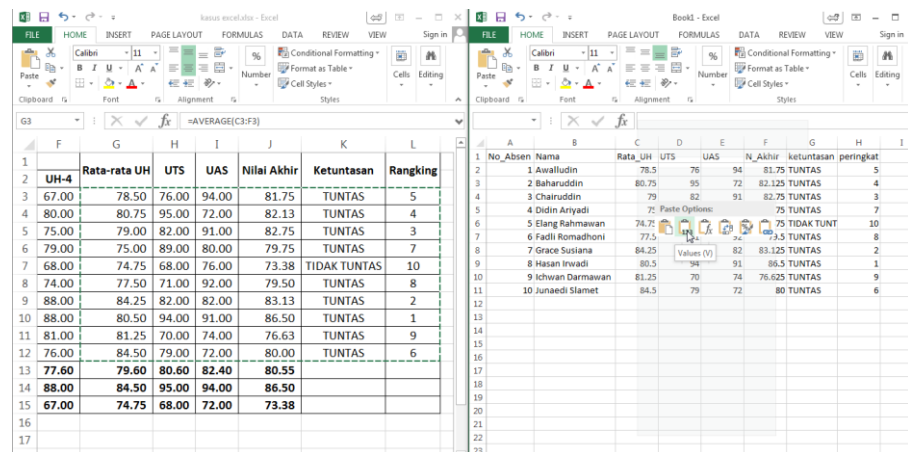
kasus excel.xlsx - Excel

FILE HOME INSERT PAGE LAYOUT FORMULAS DATA REVIEW VIEW Sign in

Calibri 11 Paste B I U A A Clipboard Font Alignment Number Conditional Formatting Format as Table Cell Styles Styles Cells Editing

G3 fx =AVERAGE(C3:F3)

| | F | G | H | I | J | K | L |
|---|---|---|---|---|---|---|---|
| 1 | | Rata-rata UH | UTS | UAS | Nilai Akhir | Ketuntasan | Rangking |
| 2 | UH-4 | | | | | | |
| 3 | 67.00 | 78.50 | 76.00 | 94.00 | 81.75 | TUNTAS | 5 |
| 4 | 80.00 | 80.75 | 95.00 | 72.00 | 82.13 | TUNTAS | 4 |
| 5 | 75.00 | 79.00 | 82.00 | 91.00 | 82.75 | TUNTAS | 3 |
| 6 | 79.00 | 75.00 | 89.00 | 80.00 | 79.75 | TUNTAS | 7 |
| 7 | 68.00 | 74.75 | 68.00 | 76.00 | 73.38 | TIDAK TUNTAS | 10 |
| 8 | 74.00 | 77.50 | 71.00 | 92.00 | 79.50 | TUNTAS | 8 |
| 9 | 88.00 | 84.25 | 82.00 | 82.00 | 83.13 | TUNTAS | 2 |
| 10 | 88.00 | 80.50 | 94.00 | 91.00 | 86.50 | TUNTAS | 1 |
| 11 | 81.00 | 81.25 | 70.00 | 74.00 | 76.63 | TUNTAS | 9 |
| 12 | 76.00 | 84.50 | 79.00 | 72.00 | 80.00 | TUNTAS | 6 |
| 13 | 77.60 | 79.60 | 80.60 | 82.40 | 80.55 | | |
| 14 | 88.00 | 84.50 | 95.00 | 94.00 | 86.50 | | |
| 15 | 67.00 | 74.75 | 68.00 | 72.00 | 73.38 | | |
| 16 | | | | | | | |
| 17 | | | | | | | |

Book1 - Excel

FILE HOME INSERT PAGE LAYOUT FORMULAS DATA REVIEW VIEW Sign in

Calibri 11 Paste B I U A A Clipboard Font Alignment Number Conditional Formatting Format as Table Cell Styles Styles Cells Editing

fx

| | A | B | C | D | E | F | G | H | I |
|---|---|---|---|---|---|---|---|---|---|
| 1 | No_Absen | Nama | Rata_UH | UTS | UAS | N_Akhir | ketuntasan | peringkat | |
| 2 | 1 | Awalludin | 78.5 | 76 | 94 | 81.75 | TUNTAS | 5 | |
| 3 | 2 | Baharuddin | 80.75 | 95 | 72 | 82.125 | TUNTAS | 4 | |
| 4 | 3 | Chairuddin | 79 | 82 | 91 | 82.75 | TUNTAS | 3 | |
| 5 | 4 | Didin Ariyadi | 75 | | | 75 | TUNTAS | 7 | |
| 6 | 5 | Elang Rahmawan | 74.75 | | | 75 | TIDAK TUNT | 10 | |
| 7 | 6 | Fadli Romadhoni | 77.5 | | | 9.5 | TUNTAS | 8 | |
| 8 | 7 | Grace Susiana | 84.25 | | 82 | 83.125 | TUNTAS | 2 | |
| 9 | 8 | Hasan Irwadi | 80.5 | 94 | 91 | 86.5 | TUNTAS | 1 | |
| 10 | 9 | Ichwan Darmawan | 81.25 | 70 | 74 | 76.625 | TUNTAS | 9 | |
| 11 | 10 | Junaedi Slamet | 84.5 | 79 | 72 | 80 | TUNTAS | 6 | |

Paste Options:
Values (V)

12 13 14 15 16 17 18 19 20 21 22 23